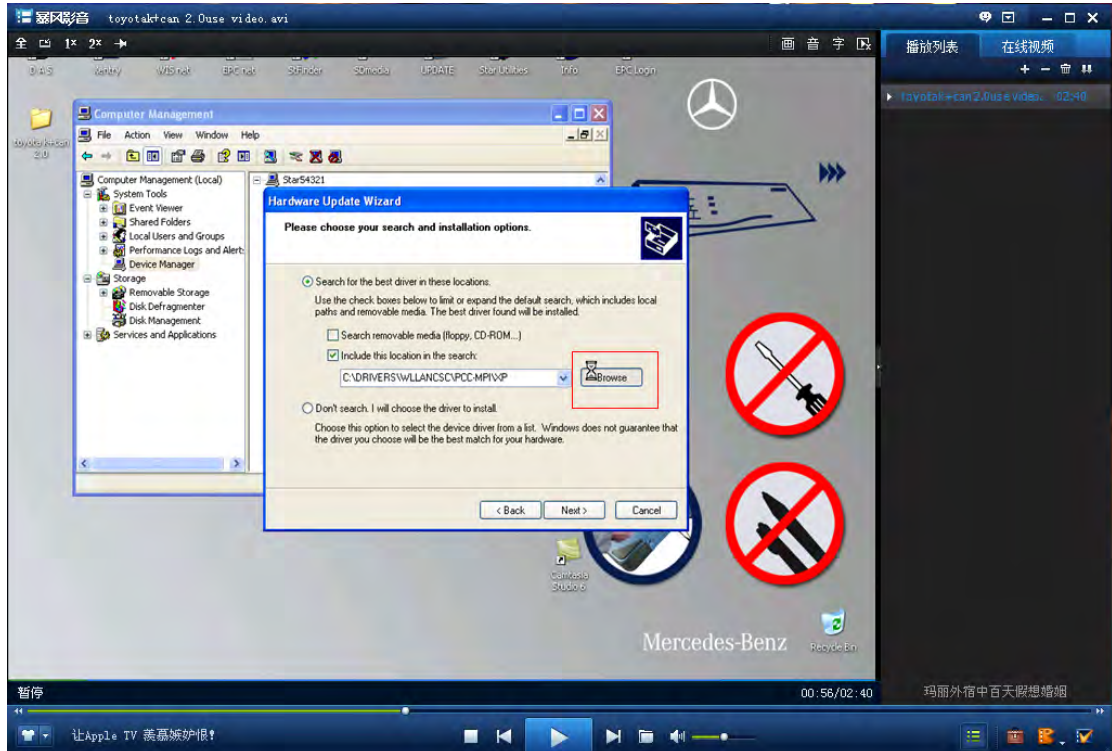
暴风影音 toyotak+can 2.0use video.avi

全 1x 2x

画 音 字

播放列表 在线视频

toyotak+can 2.0use video. 02:40

DAS Xentry WIS net EPC net StarFinder SDmedia UPDATE Star Utilities Info EPC Login

toyotak+can 2.0

Computer Management

File Action View Window Help

Computer Management (Local)
System Tools
Event Viewer
Shared Folders
Local Users and Groups
Performance Logs and Alerts
Device Manager
Storage
Removable Storage
Disk Defragmenter
Disk Management
Services and Applications

Star54321

Hardware Update Wizard

Please choose your search and installation options.

Search for the best driver in these locations.

Use the check boxes below to limit or expand the default search, which includes local paths and removable media. The best driver found will be installed.

Search removable media (floppy, CD-ROM...)

Include this location in the search:

C:\DRIVERS\WLLANCSC\PCC-MPI\XP

Browse

Don't search. I will choose the driver to install.

Choose this option to select the device driver from a list. Windows does not guarantee that the driver you choose will be the best match for your hardware.

< Back Next > Cancel

Camtasia Studio 6

Mercedes-Benz

Recycle Bin

暂停

00:56/02:40

玛丽外宿中百天假想婚姻

让Apple TV 羡慕嫉妒恨!